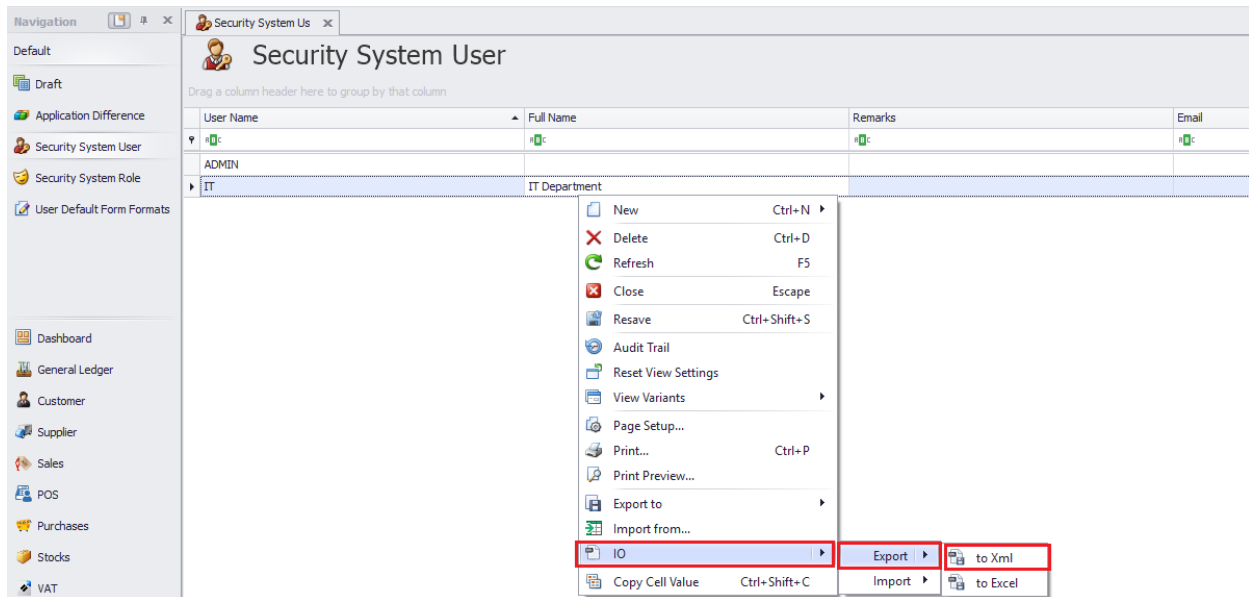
Navigation

Default

Draft

Application Difference

Security System User

Security System Role

User Default Form Formats

Dashboard

General Ledger

Customer

Supplier

Sales

POS

Purchases

Stocks

VAT

Security System Us

Security System User

Drag a column header here to group by that column

| User Name | Full Name | Remarks | Email |
|---|---|---|---|
| ADMIN | | | |
| IT | IT Department | | |

New Ctrl+N
Delete Ctrl+D
Refresh F5
Close Escape
Resave Ctrl+Shift+S
Audit Trail
Reset View Settings
View Variants
Page Setup...
Print... Ctrl+P
Print Preview...
Export to
Import from...
IO
Copy Cell Value Ctrl+Shift+C

Export
Import

to Xml
to Excel